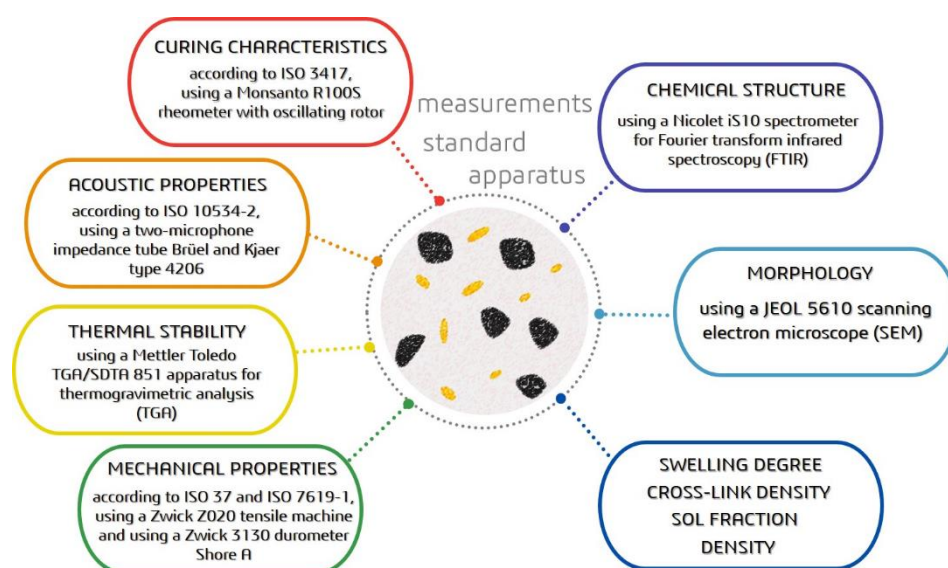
CURING CHARACTERISTICS
according to ISO 3417,
using a Monsanto R100S
rheometer with oscillating rotor

measurements
standard
apparatus

CHEMICAL STRUCTURE
using a Nicolet iS10 spectrometer for Fourier transform infrared spectroscopy (FTIR)

ACOUSTIC PROPERTIES
according to ISO 10534-2,
using a two-microphone impedance tube Brüel and Kjaer type 4206

MORPHOLOGY
using a JEOL 5610 scanning electron microscope (SEM)

THERMAL STABILITY
using a Mettler Toledo TGA/SDTA 851 apparatus for thermogravimetric analysis (TGA)

MECHANICAL PROPERTIES
according to ISO 37 and ISO 7619-1,
using a Zwick Z020 tensile machine and using a Zwick 3130 durometer Shore A

SWELLING DEGREE
CROSS-LINK DENSITY
SOL FRACTION
DENSITY